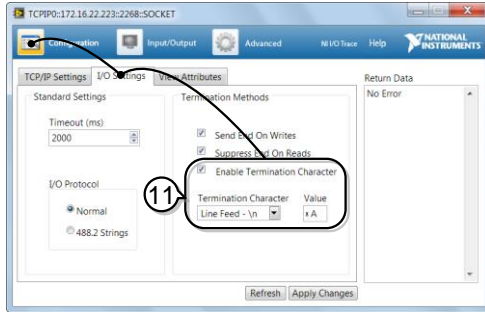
TCPIP0::172.16.22.223::2268::SOCKET

Configuration
Input/Output
Advanced
NI I/O Trace
Help
NATIONAL INSTRUMENTS

TCP/IP Settings
I/O Settings
View Attributes

Standard Settings

Timeout (ms)
2000

I/O Protocol
Normal
488.2 Strings

Termination Methods

Send End On Writes
Suppress End On Reads
Enable Termination Character

11

Termination Character
Line Feed - \n

Value
xA

Return Data
No Error

Refresh
Apply Changes